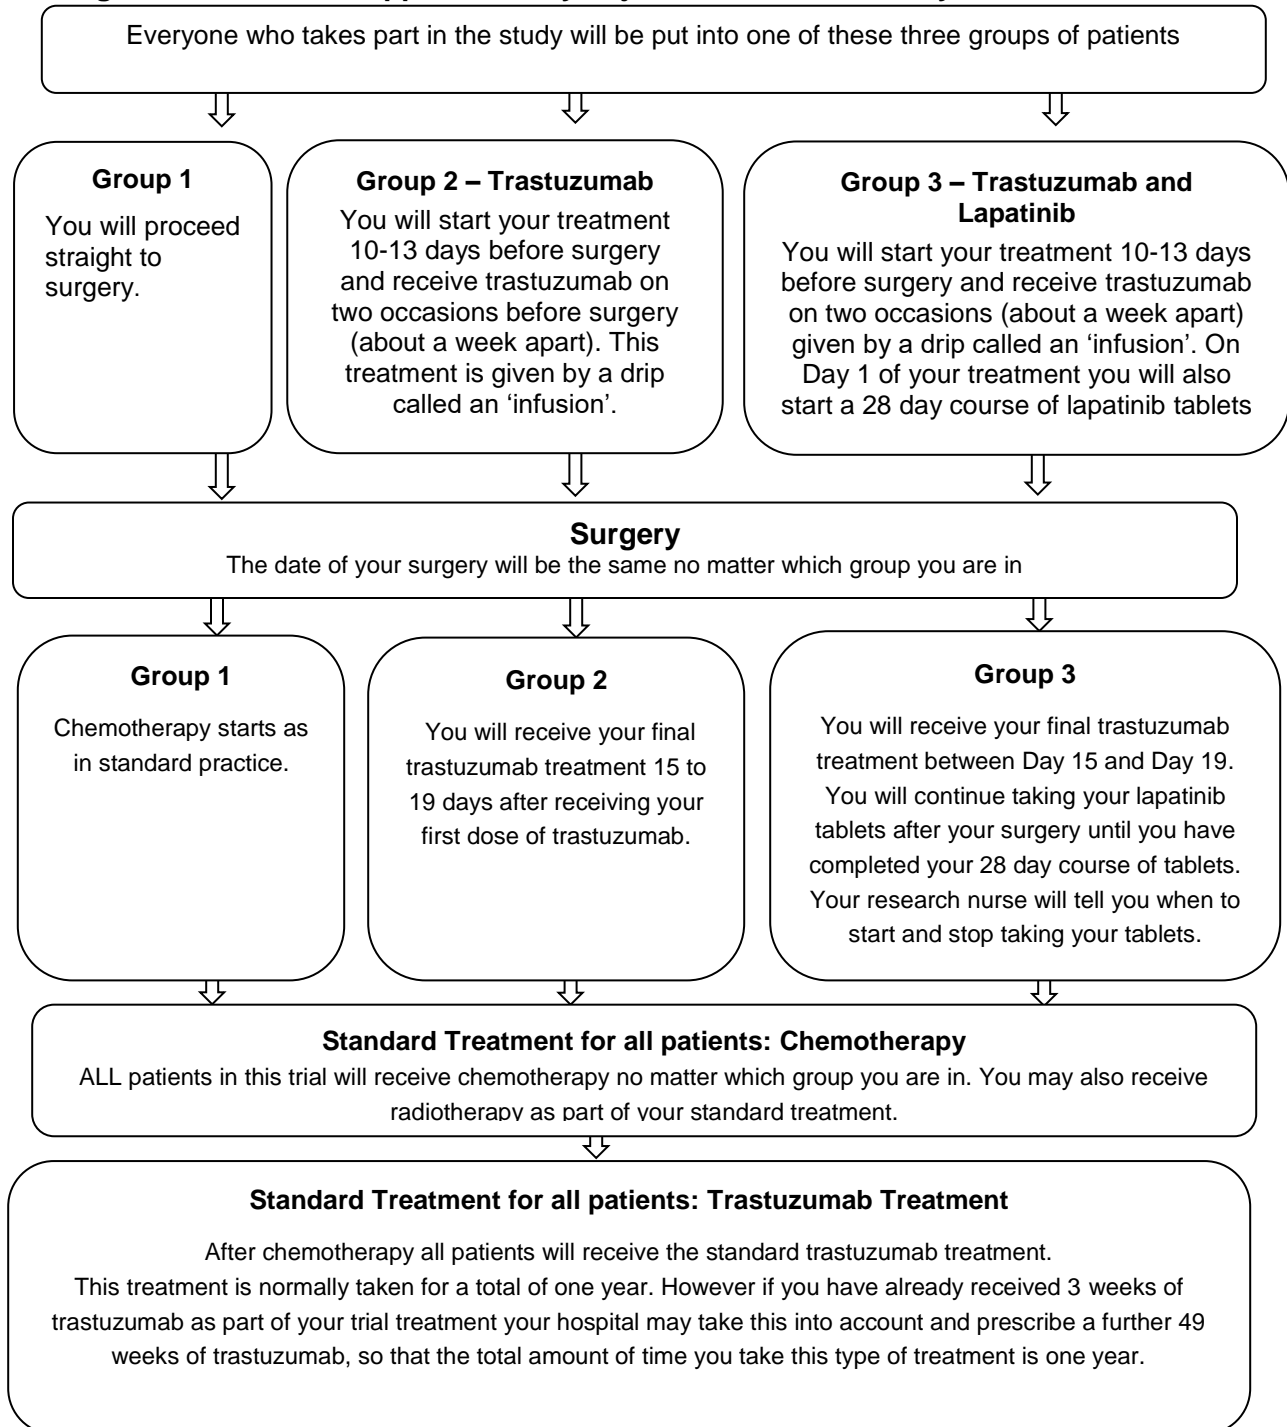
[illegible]

Everyone who takes part in the study will be put into one of these three groups of patients

**Group 1**

You will proceed straight to surgery.

**Group 2 – Trastuzumab**

You will start your treatment 10-13 days before surgery and receive trastuzumab on two occasions before surgery (about a week apart). This treatment is given by a drip called an 'infusion'.

**Group 3 – Trastuzumab and Lapatinib**

You will start your treatment 10-13 days before surgery and receive trastuzumab on two occasions (about a week apart) given by a drip called an 'infusion'. On Day 1 of your treatment you will also start a 28 day course of lapatinib tablets

**Surgery**

The date of your surgery will be the same no matter which group you are in

**Group 1**

Chemotherapy starts as in standard practice.

**Group 2**

You will receive your final trastuzumab treatment 15 to 19 days after receiving your first dose of trastuzumab.

**Group 3**

You will receive your final trastuzumab treatment between Day 15 and Day 19. You will continue taking your lapatinib tablets after your surgery until you have completed your 28 day course of tablets. Your research nurse will tell you when to start and stop taking your tablets.

**Standard Treatment for all patients: Chemotherapy**

ALL patients in this trial will receive chemotherapy no matter which group you are in. You may also receive radiotherapy as part of your standard treatment.

**Standard Treatment for all patients: Trastuzumab Treatment**

After chemotherapy all patients will receive the standard trastuzumab treatment.
This treatment is normally taken for a total of one year. However if you have already received 3 weeks of trastuzumab as part of your trial treatment your hospital may take this into account and prescribe a further 49 weeks of trastuzumab, so that the total amount of time you take this type of treatment is one year.